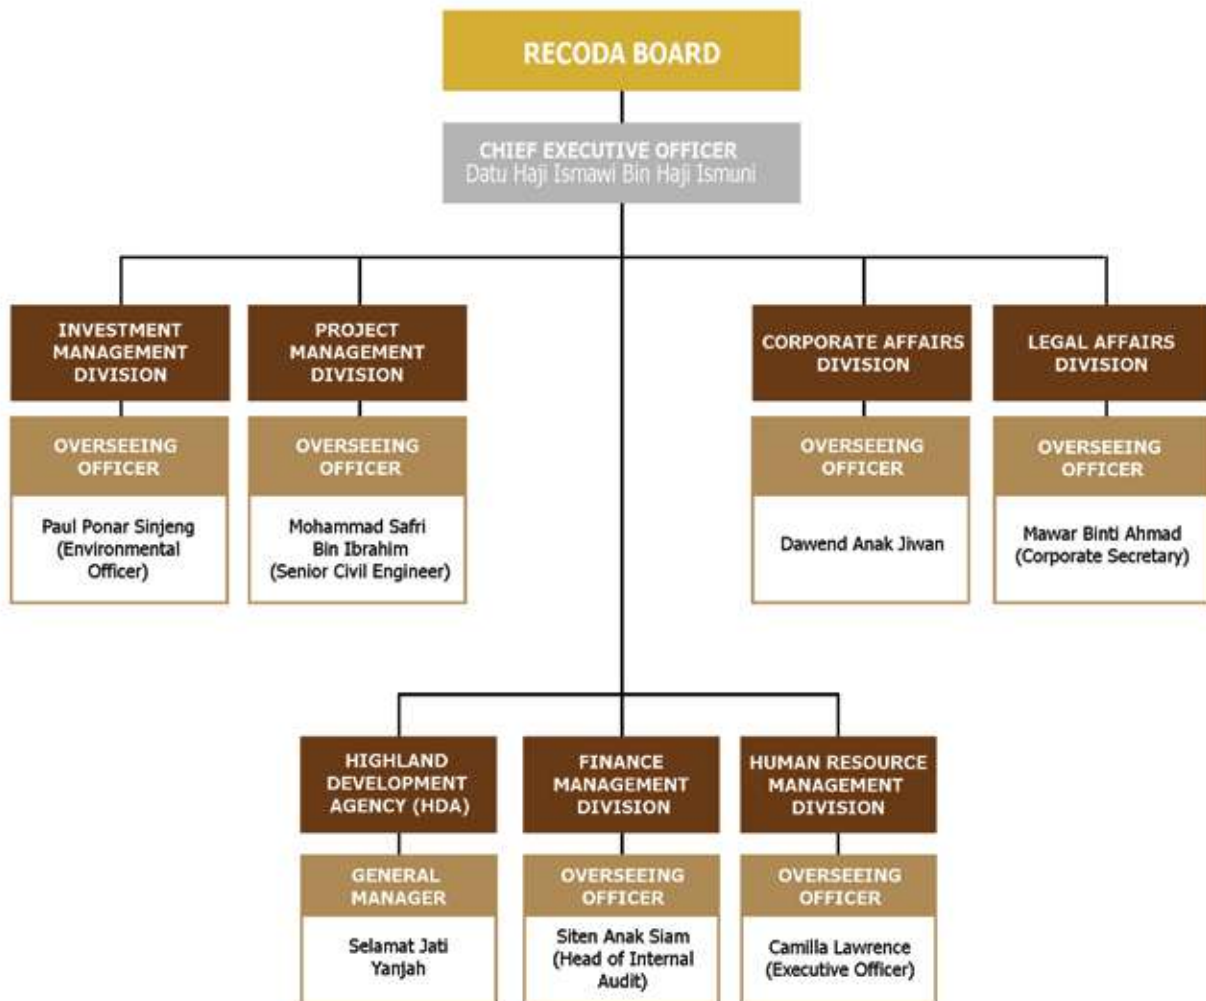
RECODA BOARD

CHIEF EXECUTIVE OFFICER
Datu Haji Ismawi Bin Haji Ismuni

INVESTMENT MANAGEMENT DIVISION

OVERSEEING OFFICER

Paul Ponar Sinjeng (Environmental Officer)

PROJECT MANAGEMENT DIVISION

OVERSEEING OFFICER

Mohammad Safri Bin Ibrahim (Senior Civil Engineer)

CORPORATE AFFAIRS DIVISION

OVERSEEING OFFICER

Dawend Anak Jiwan

LEGAL AFFAIRS DIVISION

OVERSEEING OFFICER

Mawar Binti Ahmad (Corporate Secretary)

HIGHLAND DEVELOPMENT AGENCY (HDA)

GENERAL MANAGER

Selamat Jati Yanjah

FINANCE MANAGEMENT DIVISION

OVERSEEING OFFICER

Siten Anak Siam (Head of Internal Audit)

HUMAN RESOURCE MANAGEMENT DIVISION

OVERSEEING OFFICER

Camilla Lawrence (Executive Officer)